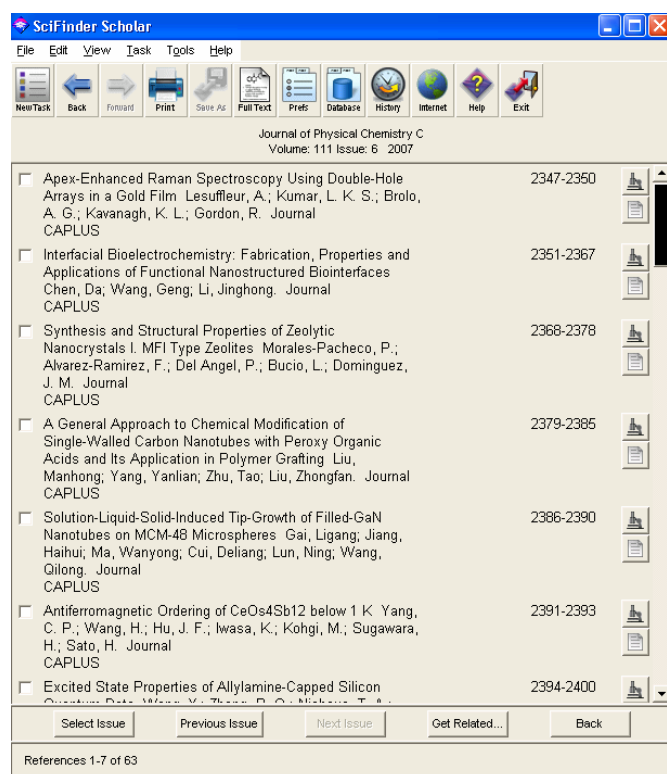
SciFinder Scholar

File Edit View Task Tools Help

NewTask Back Forward Print Save As Full Text Prefs Database History Internet Help Exit

Journal of Physical Chemistry C
Volume: 111 Issue: 6 2007

Apex-Enhanced Raman Spectroscopy Using Double-Hole Arrays in a Gold Film Lesuffleur, A.; Kumar, L. K. S.; Brolo, A. G.; Kavanagh, K. L.; Gordon, R. Journal
CAPLUS
2347-2350

Interfacial Bioelectrochemistry: Fabrication, Properties and Applications of Functional Nanostructured Biointerfaces Chen, Da; Wang, Geng; Li, Jinghong. Journal
CAPLUS
2351-2367

Synthesis and Structural Properties of Zeolytic Nanocrystals I. MFI Type Zeolites Morales-Pacheco, P.; Alvarez-Ramirez, F.; Del Angel, P.; Bucio, L.; Dominguez, J. M. Journal
CAPLUS
2368-2378

A General Approach to Chemical Modification of Single-Walled Carbon Nanotubes with Peroxy Organic Acids and Its Application in Polymer Grafting Liu, Manhong; Yang, Yanlian; Zhu, Tao; Liu, Zhongfan. Journal
CAPLUS
2379-2385

Solution-Liquid-Solid-Induced Tip-Growth of Filled-GaN Nanotubes on MCM-48 Microspheres Gai, Ligang; Jiang, Haihui; Ma, Wanyong; Cui, Deliang; Lun, Ning; Wang, Qilong. Journal
CAPLUS
2386-2390

Antiferromagnetic Ordering of CeOs4Sb12 below 1 K Yang, C. P.; Wang, H.; Hu, J. F.; Iwasa, K.; Kohgi, M.; Sugawara, H.; Sato, H. Journal
CAPLUS
2391-2393

Excited State Properties of Allylamine-Capped Silicon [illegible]
2394-2400

Select Issue Previous Issue Next Issue Get Related... Back

References 1-7 of 63